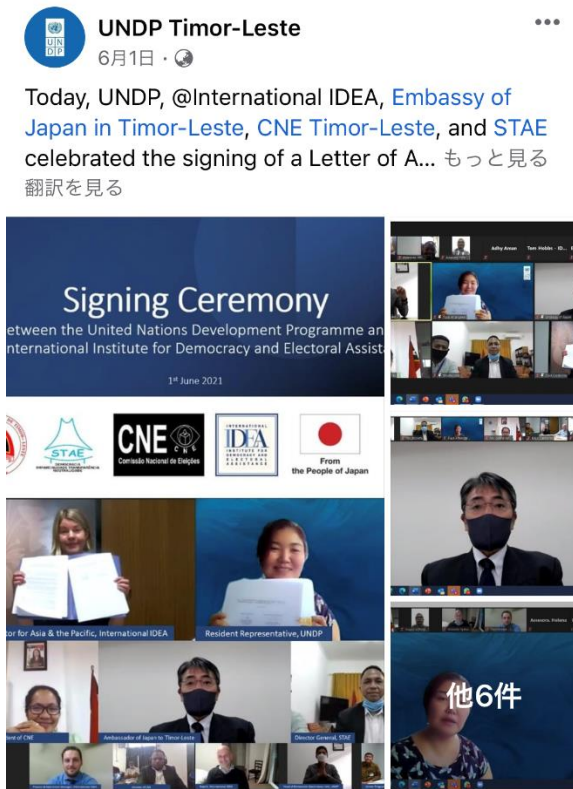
UNDP Timor-Leste
6月1日・

Today, UNDP, @International IDEA, Embassy of Japan in Timor-Leste, CNE Timor-Leste, and STAE celebrated the signing of a Letter of A... もっと見る
翻訳を見る

Signing Ceremony
etween the United Nations Development Programme an
nternational Institute for Democracy and Electoral Assist

1st June 2021

STAE

CNE
Comissão Nacional de Eleições

INTERNATIONAL IDEA
INSTITUTE FOR DEMOCRACY AND ELECTORAL ASSISTANCE

From the People of Japan

tor for Asia & the Pacific, International IDEA

Resident Representative, UNDP

ent of CNE

Ambassador of Japan to Timor-Leste

Director General, STAE

Adhy Aman

Tom Hobbs

他6件